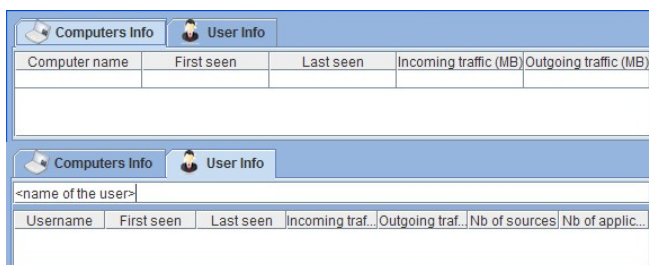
Computers Info | User Info

| Computer name | First seen | Last seen | Incoming traffic (MB) | Outgoing traffic (MB) |
|---|---|---|---|---|
| | | | | |

Computers Info | User Info

<name of the user>

| Username | First seen | Last seen | Incoming traf... | Outgoing traf... | Nb of sources | Nb of applic... |
|---|---|---|---|---|---|---|